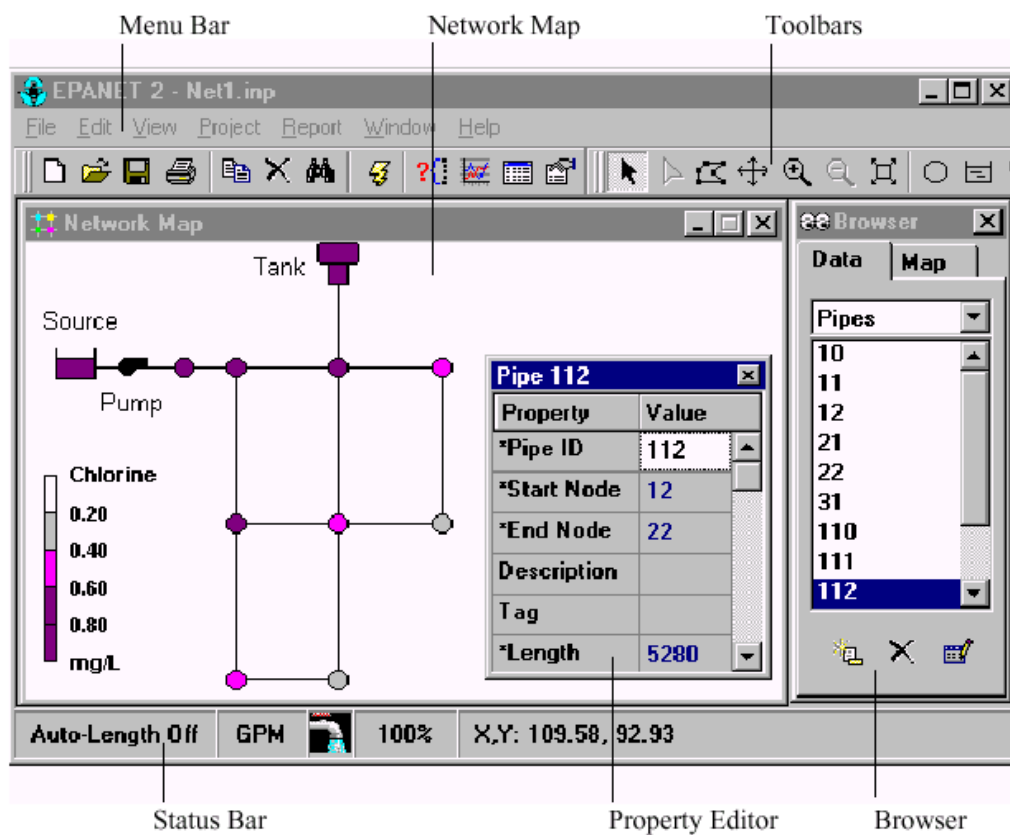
Menu Bar
Network Map
Toolbars

EPANET 2 - Net1.inp
File Edit View Project Report Window Help

Network Map
Tank
Source
Pump
Chlorine
0.20
0.40
0.60
0.80
mg/L

Pipe 112
| Property | Value |
|---|---|
| *Pipe ID | 112 |
| *Start Node | 12 |
| *End Node | 22 |
| Description | |
| Tag | |
| *Length | 5280 |

Browser
Data
Map
Pipes
10
11
12
21
22
31
110
111
112

Auto-Length Off
GPM
100%
X,Y: 109.58, 92.93

Status Bar
Property Editor
Browser